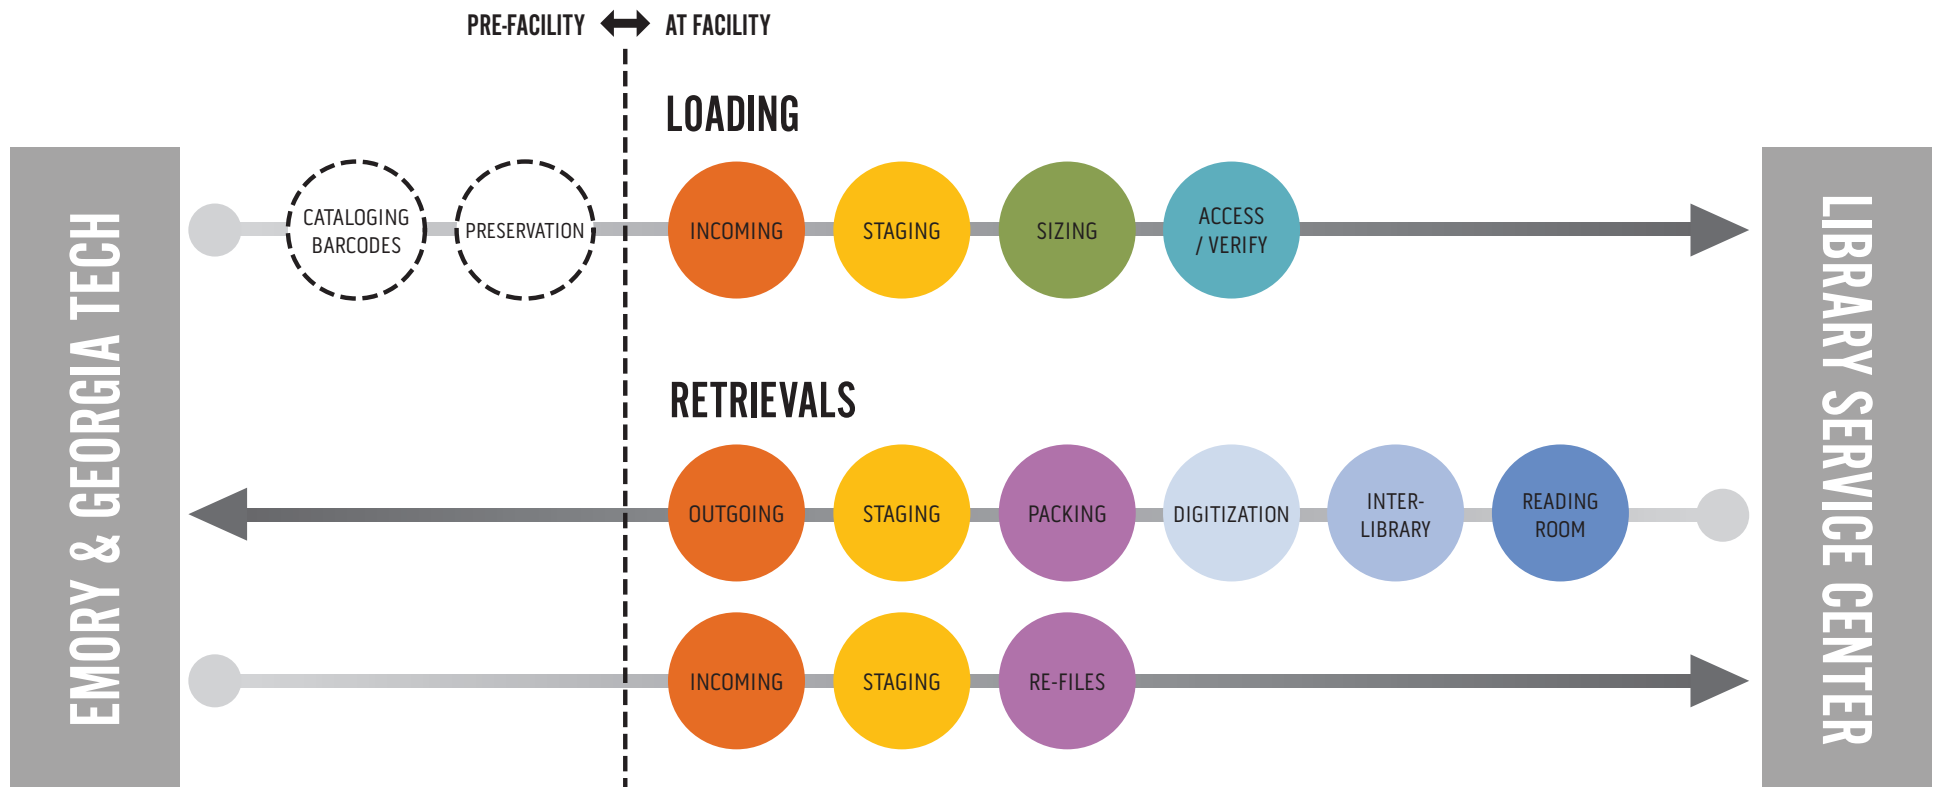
PRE-FACILITY AT FACILITY

EMORY & GEORGIA TECH

LOADING

CATALOGING BARCODES

PRESERVATION

INCOMING

STAGING

SIZING

ACCESS / VERIFY

RETRIEVALS

OUTGOING

STAGING

PACKING

DIGITIZATION

INTER-LIBRARY

READING ROOM

INCOMING

STAGING

RE-FILES

LIBRARY SERVICE CENTER